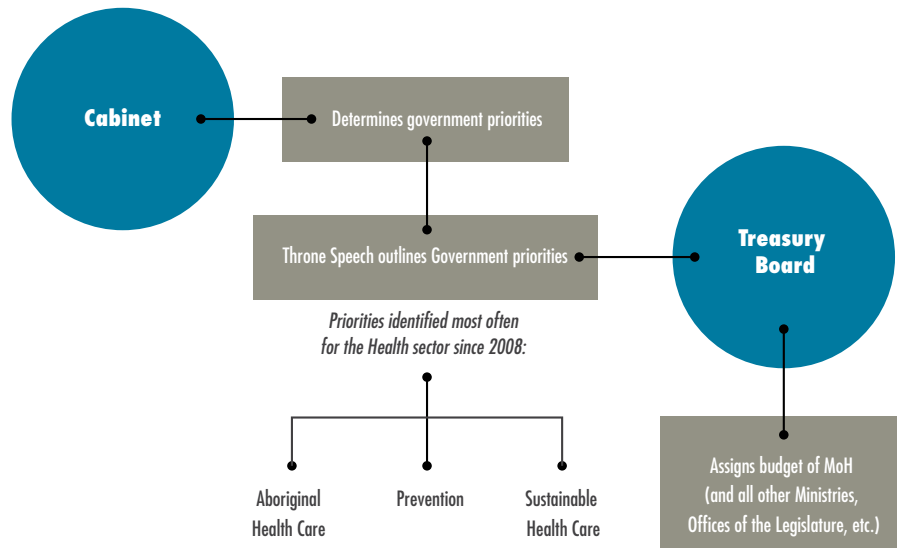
Cabinet

Determines government priorities

Throne Speech outlines Government priorities

Treasury Board

Priorities identified most often for the Health sector since 2008:

Aboriginal Health Care

Prevention

Sustainable Health Care

Assigns budget of MoH (and all other Ministries, Offices of the Legislature, etc.)